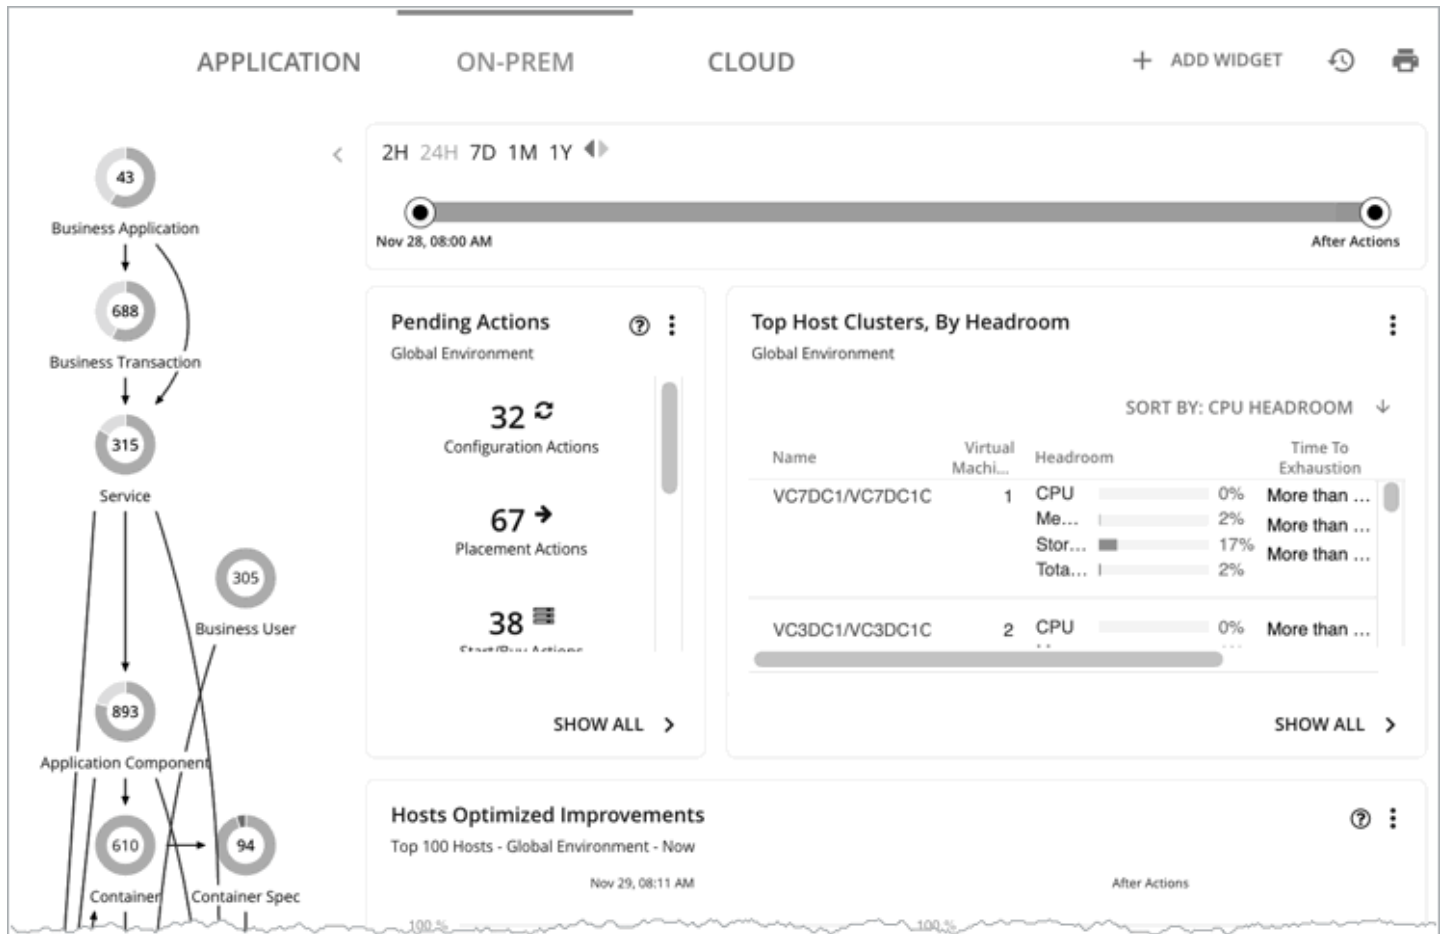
APPLICATION ON-PREM CLOUD + ADD WIDGET

43
Business Application
688
Business Transaction
315
Service
305
Business User
893
Application Component
610
Container
94
Container Spec

2H 24H 7D 1M 1Y

Nov 28, 08:00 AM
After Actions

Pending Actions
Global Environment

32
Configuration Actions
67
Placement Actions
38
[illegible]

SHOW ALL

Top Host Clusters, By Headroom
Global Environment

SORT BY: CPU HEADROOM

| Name | Virtual Machi... | Headroom | | Time To Exhaustion |
|---|---|---|---|---|
| VC7DC1/VC7DC1C | 1 | CPU | 0% | More than ... |
| | | Me... | 2% | More than ... |
| | | Stor... | 17% | More than ... |
| | | Tota... | 2% | |
| VC3DC1/VC3DC1C | 2 | CPU | 0% | More than ... |

SHOW ALL

Hosts Optimized Improvements
Top 100 Hosts - Global Environment - Now
Nov 29, 08:11 AM
After Actions
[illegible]